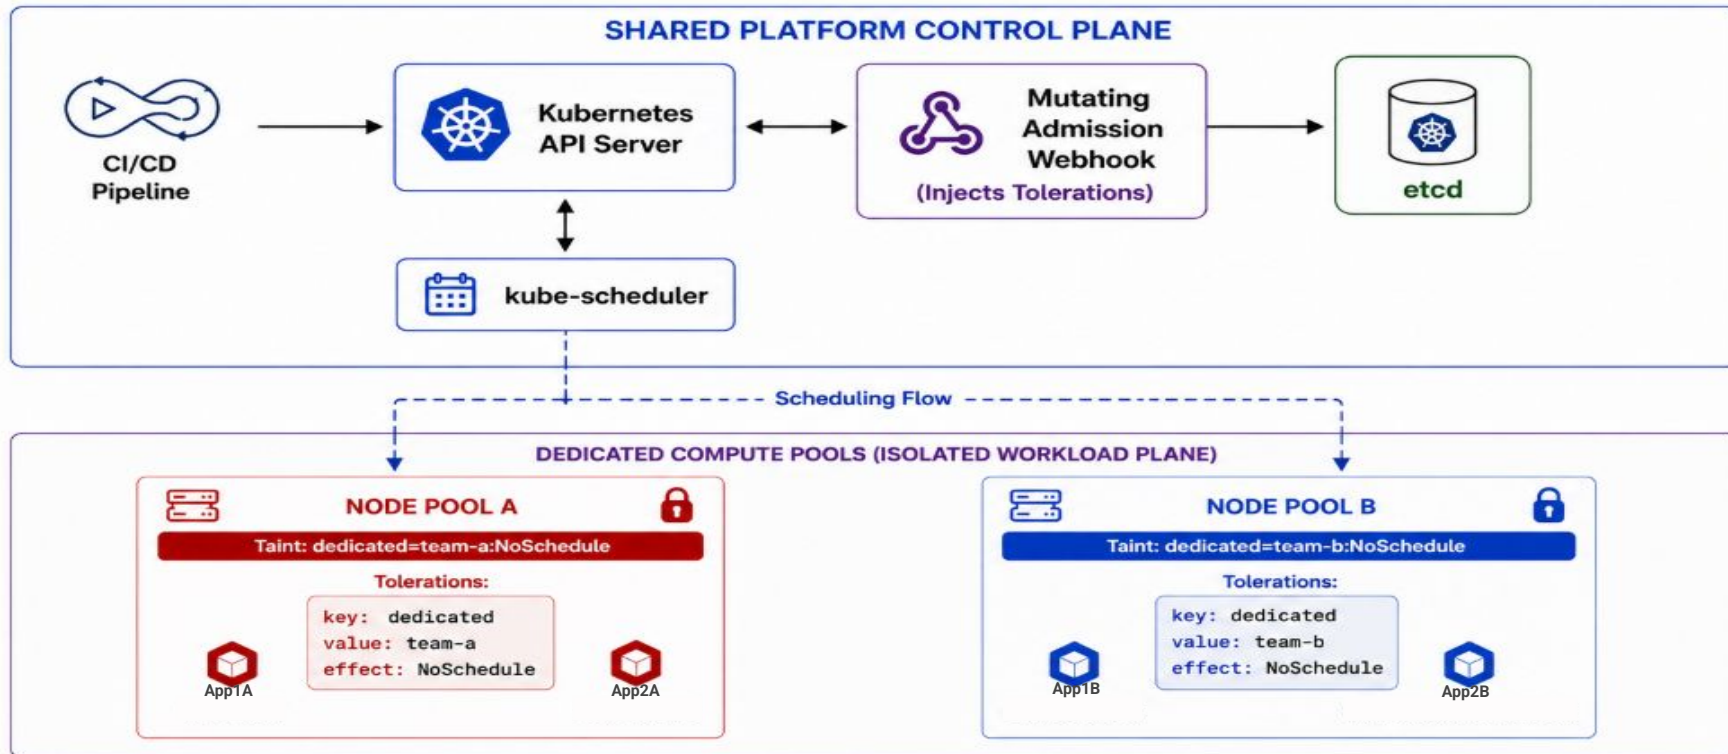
SHARED PLATFORM CONTROL PLANE

CI/CD Pipeline

Kubernetes API Server

Mutating Admission Webhook
(Injects Tolerations)

etcd

kube-scheduler

Scheduling Flow

DEDICATED COMPUTE POOLS (ISOLATED WORKLOAD PLANE)

NODE POOL A
Taint: dedicated=team-a:NoSchedule
Tolerations:
key: dedicated
value: team-a
effect: NoSchedule
App1A
App2A

NODE POOL B
Taint: dedicated=team-b:NoSchedule
Tolerations:
key: dedicated
value: team-b
effect: NoSchedule
App1B
App2B